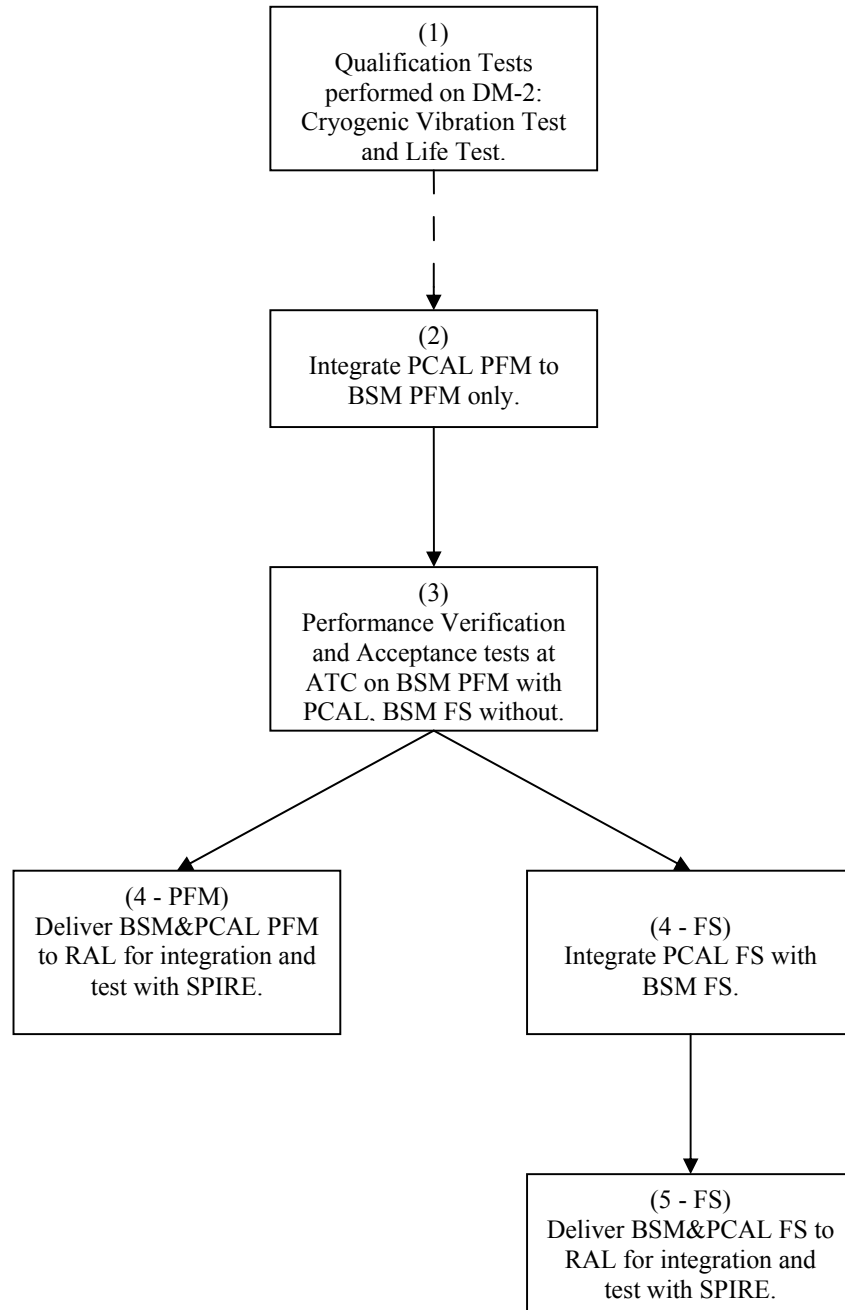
(1)
Qualification Tests performed on DM-2: Cryogenic Vibration Test and Life Test.

(2)
Integrate PCAL PFM to BSM PFM only.

(3)
Performance Verification and Acceptance tests at ATC on BSM PFM with PCAL, BSM FS without.

(4 - PFM)
Deliver BSM&PCAL PFM to RAL for integration and test with SPIRE.

(4 - FS)
Integrate PCAL FS with BSM FS.

(5 - FS)
Deliver BSM&PCAL FS to RAL for integration and test with SPIRE.